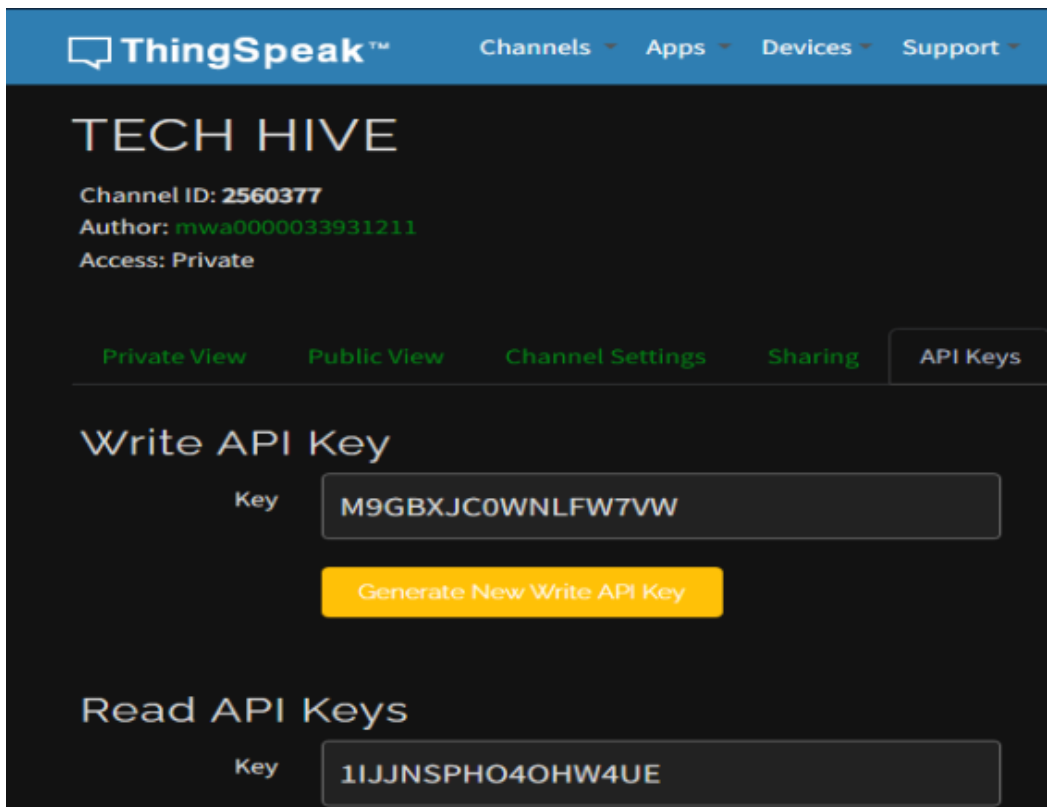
ThingSpeak™ Channels Apps Devices Support

TECH HIVE

Channel ID: 2560377
Author: mwa0000033931211
Access: Private

Private View Public View Channel Settings Sharing API Keys

Write API Key

Key M9GBXJC0WNLFW7VW

Generate New Write API Key

Read API Keys

Key 1IJJNSPHO4OHW4UE